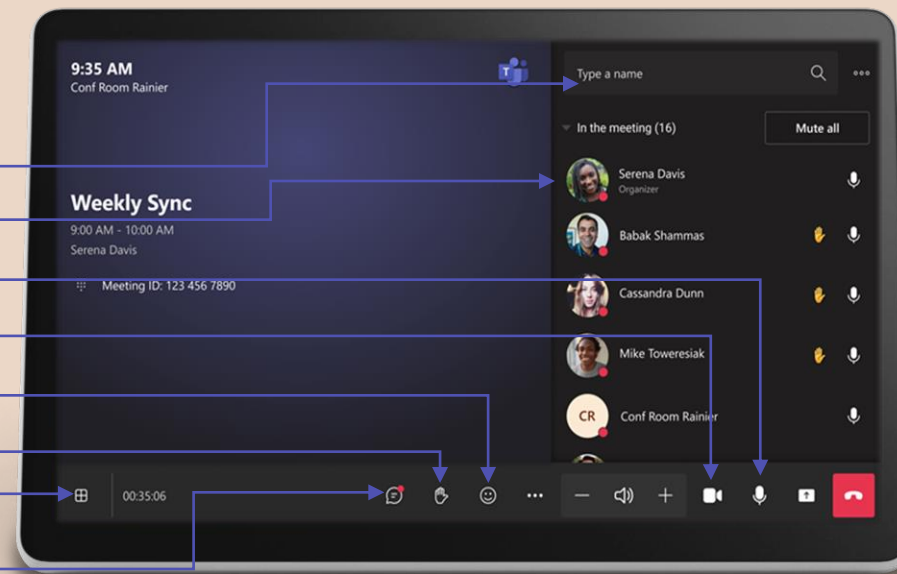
9:35 AM
Conf Room Rainier

Weekly Sync
9:00 AM - 10:00 AM
Serena Davis

Meeting ID: 123 456 7890

Type a name

In the meeting (16)

Mute all

Serena Davis
Organizer

Babak Shammas

Cassandra Dunn

Mike Toweresiak

CR
Conf Room Rainier

00:35:06